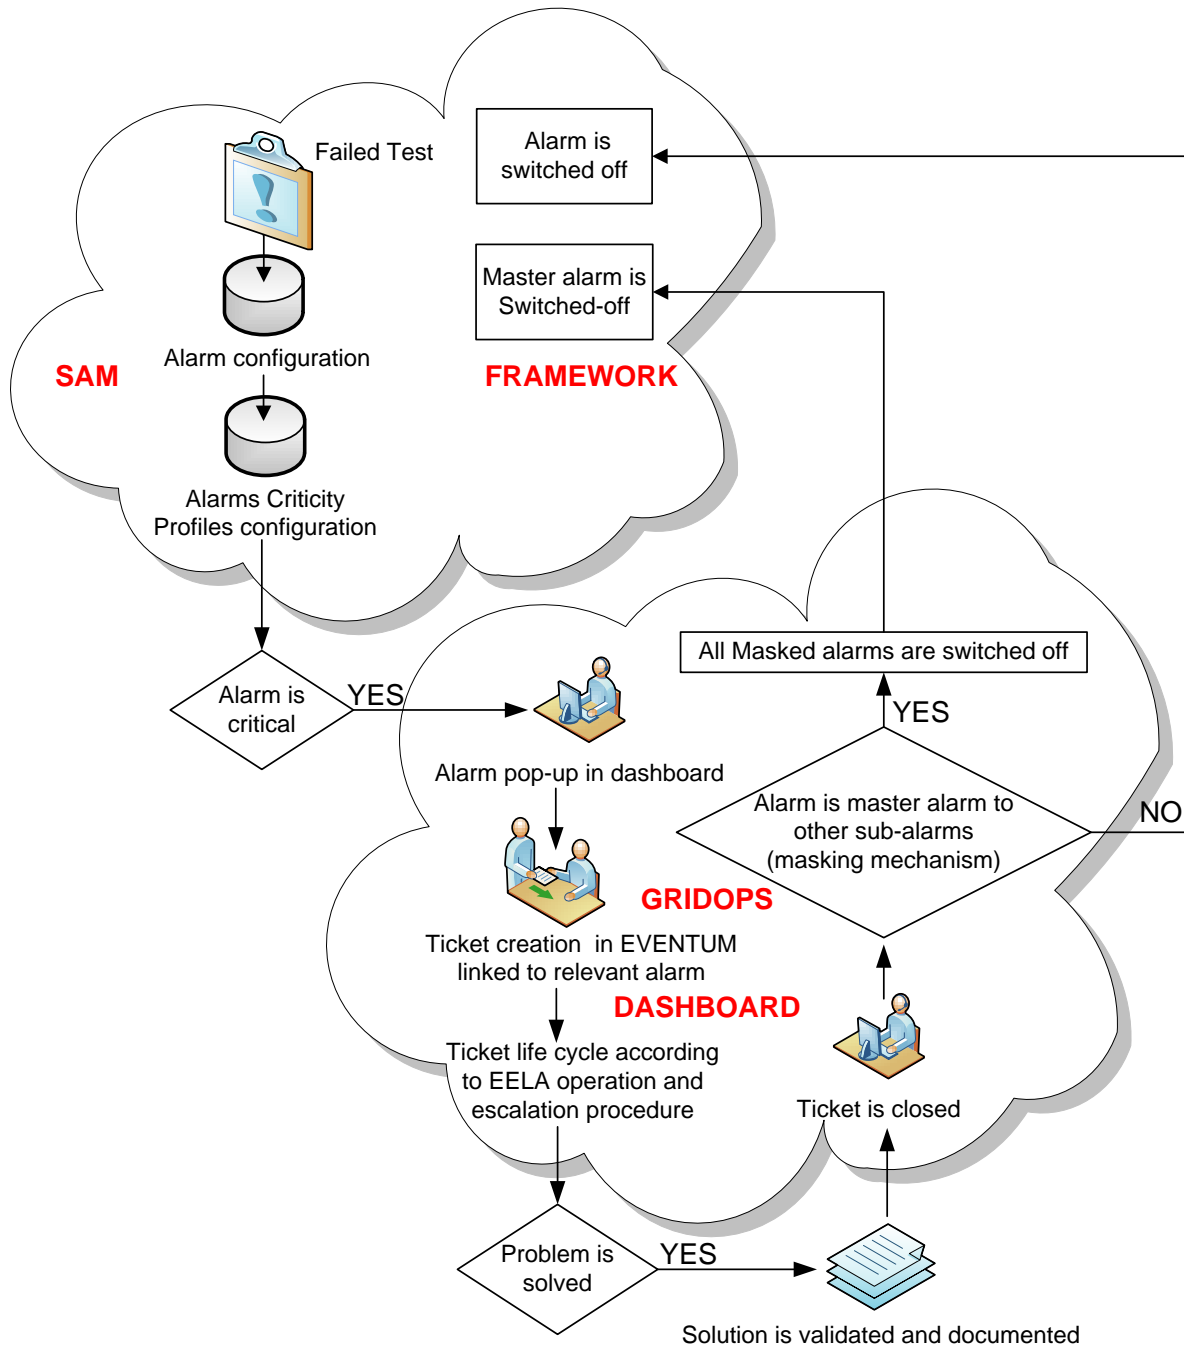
Failed Test

Alarm is switched off

Master alarm is Switched-off

SAM

Alarm configuration

FRAMEWORK

Alarms Criticity Profiles configuration

All Masked alarms are switched off

Alarm is critical

YES

YES

Alarm pop-up in dashboard

Alarm is master alarm to other sub-alarms (masking mechanism)

NO

GRIDOPS

Ticket creation in EVENTUM linked to relevant alarm

DASHBOARD

Ticket life cycle according to EELA operation and escalation procedure

Ticket is closed

Problem is solved

YES

Solution is validated and documented